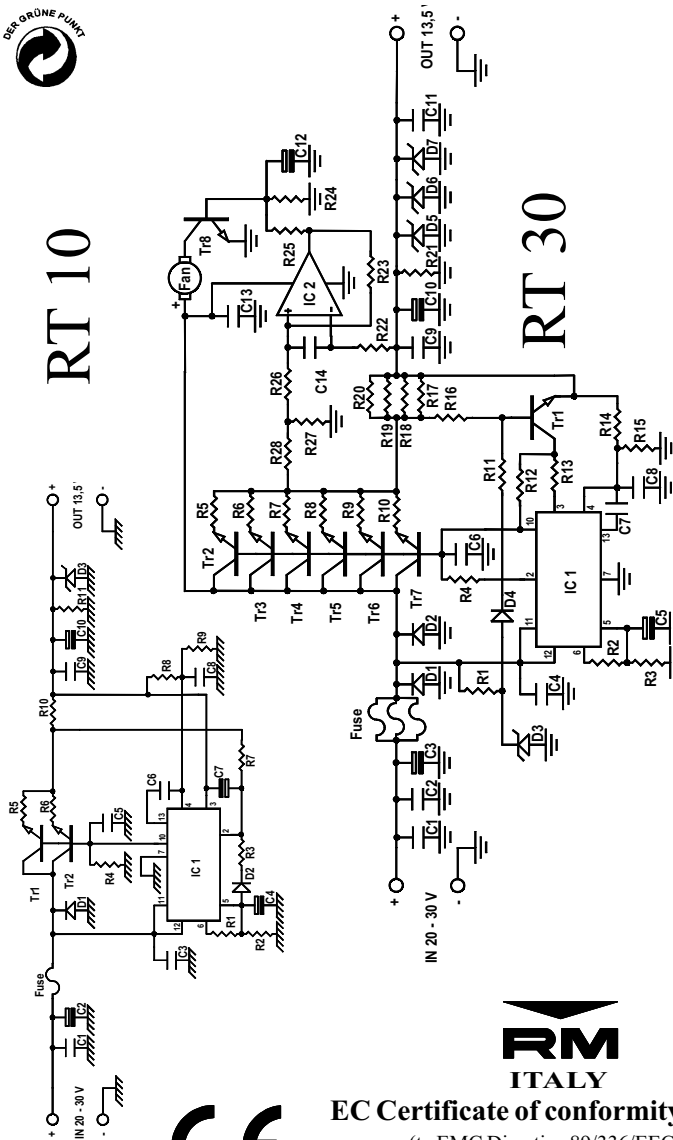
DER GRÜNE PUNKT

RT 10

Tr1
Tr2
R5
R6
R10
C5
C6
C7
R7
R8
R9
C8
C9
C10
R11
D3
OUT 13,5'
+
-
R4
IC 1
13
10
7
4
3
2
11
12
6
5
D1
D2
R3
R1
R2
C4
C3
Fuse
C1
C2
IN 20 - 30 V
+
-

RT 30

Fan
+
Tr8
C12
R24
R25
IC 2
R23
C13
R22
C14
R26
R27
R28
R20
R19
R18
R17
R16
C9
C10
R21
D5
D6
D7
C11
OUT 13,5'
+
-
R5
R6
R7
R8
R9
R10
Tr2
Tr3
Tr4
Tr5
Tr6
Tr7
C6
R4
D4
D2
R11
R12
R13
Tr1
R14
R15
C8
C7
IC 1
10
3
4
13
2
7
11
12
6
5
C5
R2
R3
C4
R1
D1
D3
Fuse
C3
C2
C1
IN 20 - 30 V
+
-

RM
ITALY
EC Certificate of conformity
(to EMC Directive 89/336/EEC